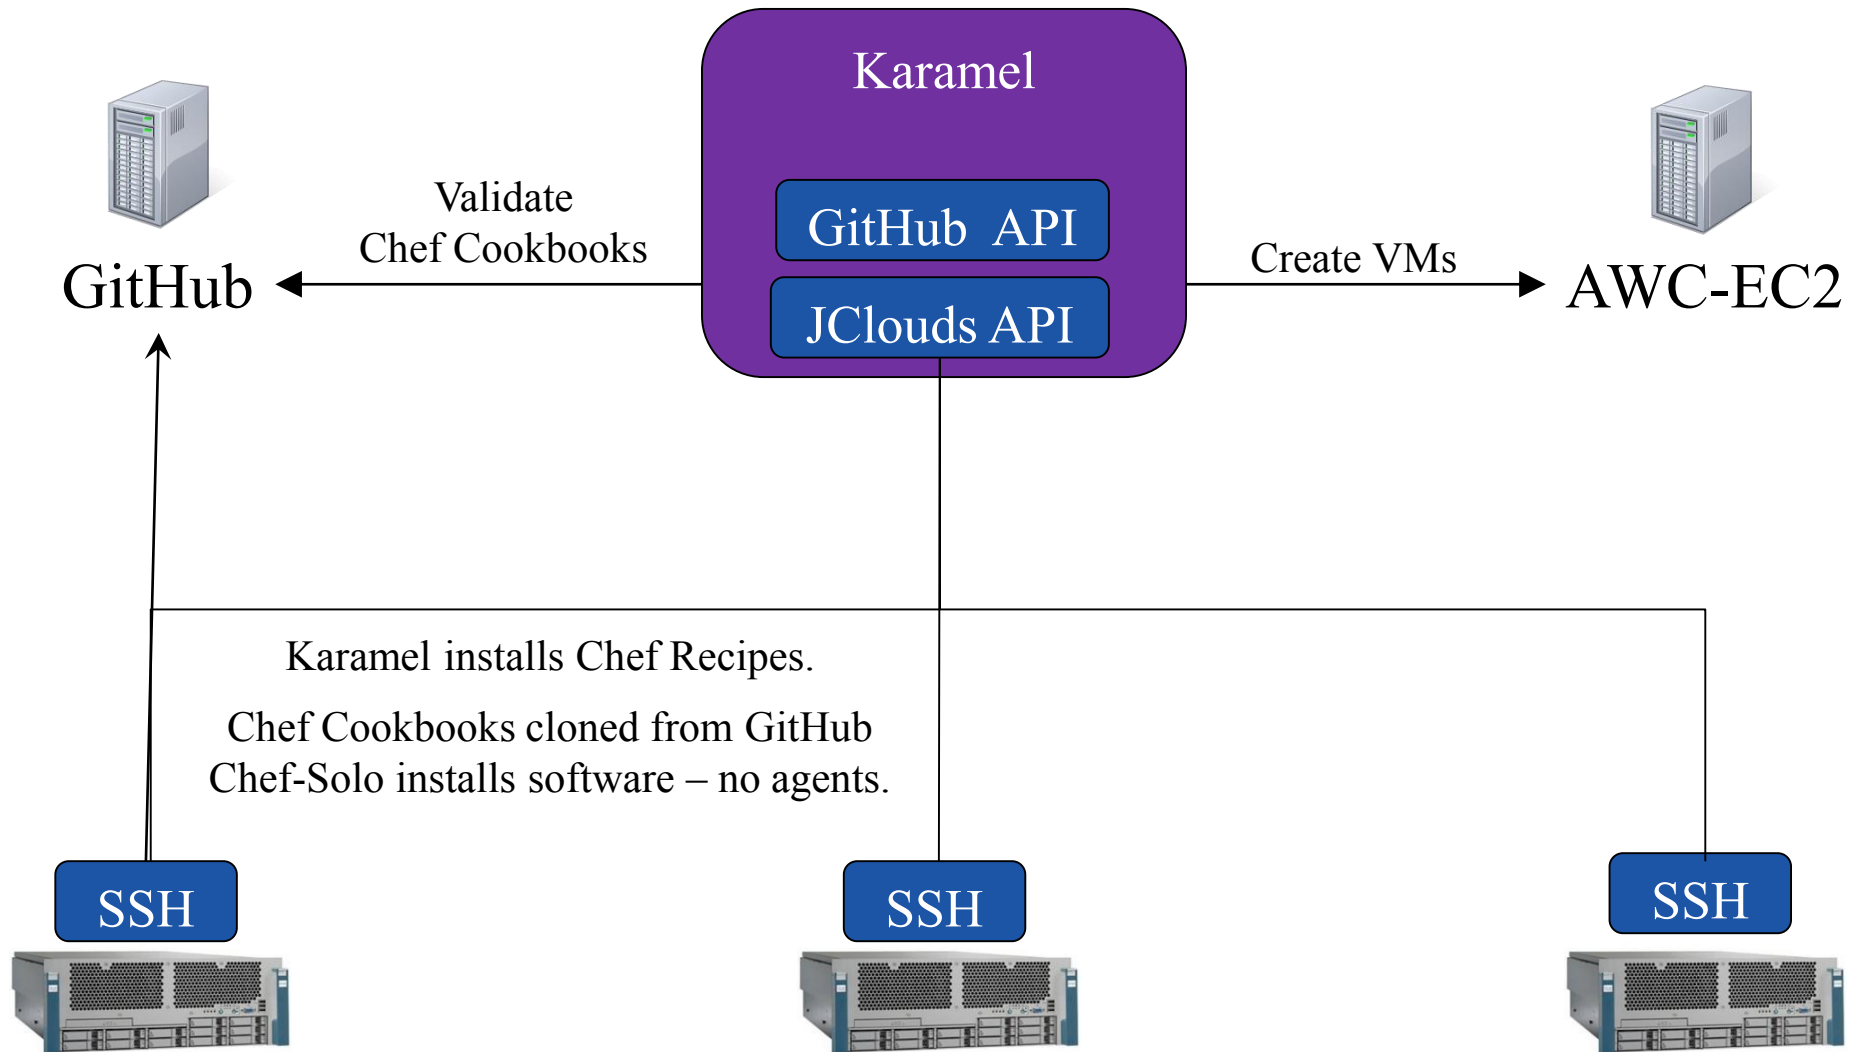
Karamel

GitHub API

JClouds API

GitHub

Validate
Chef Cookbooks

Create VMs

AWC-EC2

Karamel installs Chef Recipes.

Chef Cookbooks cloned from GitHub
Chef-Solo installs software – no agents.

SSH

SSH

SSH